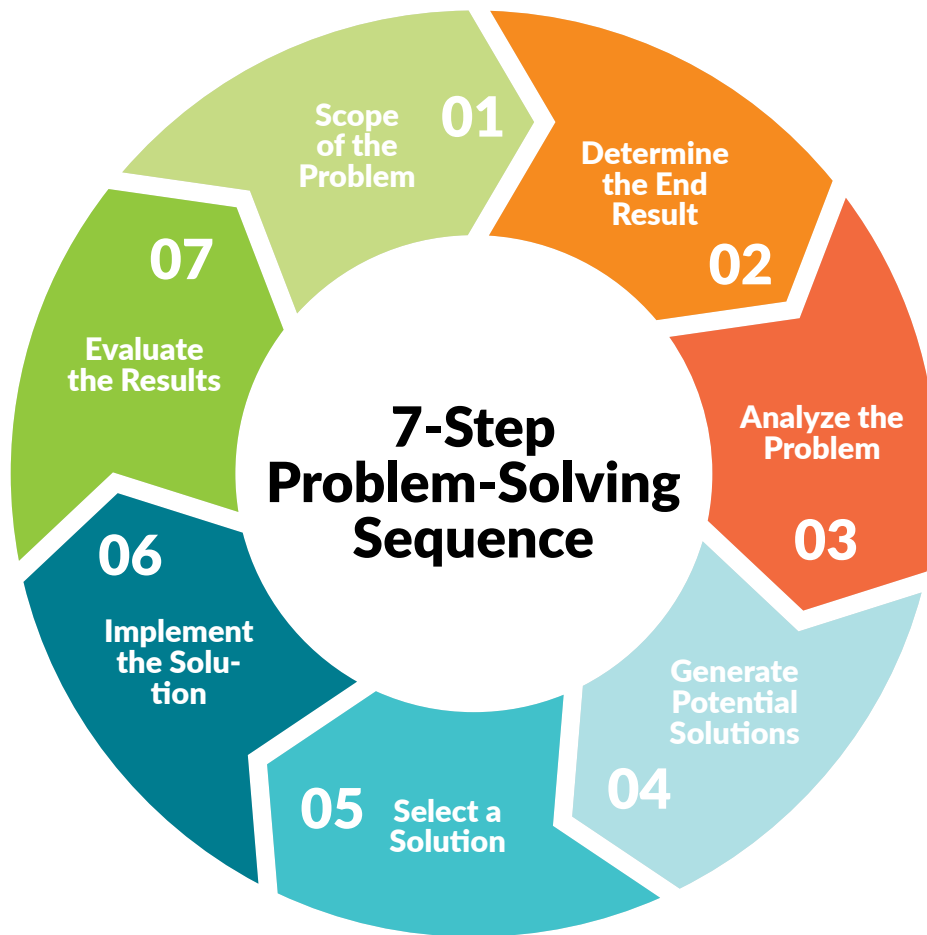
7-Step Problem-Solving Sequence

01 Scope of the Problem

02 Determine the End Result

03 Analyze the Problem

04 Generate Potential Solutions

05 Select a Solution

06 Implement the Solution

07 Evaluate the Results